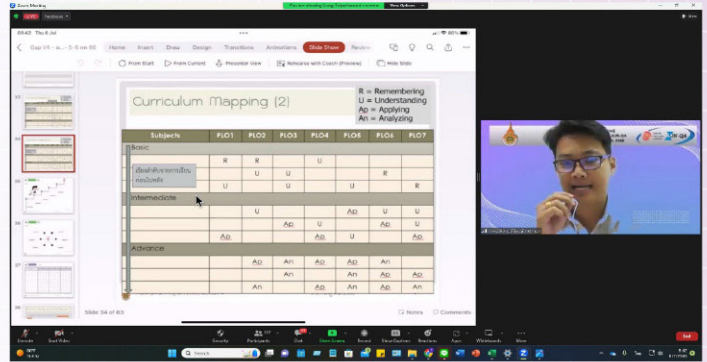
Zoom Meeting

LIVE

You are viewing Cong Tubtimtong's screen

View Options

09:42 Thu 6 Jul

Gap 01 - a... - 5-5 nn 66

Home Insert Draw Design Transitions Animations Slide Show Review

From Start From Current Presenter View Rehearse with Coach (Preview) Hide Slide

Curriculum Mapping (2)

R = Remembering
U = Understanding
Ap = Applying
An = Analyzing

| Subjects | PLO1 | PLO2 | PLO3 | PLO4 | PLO5 | PLO6 | PLO7 |
|---|---|---|---|---|---|---|---|
| Basic | | | | | | | |
| | R | R | | U | | | |
| | | U | U | | | R | |
| | U | | U | | U | | R |
| Intermediate | | | | | | | |
| | | U | | | Ap | U | U |
| | | | Ap | U | | Ap | U |
| | Ap | | | Ap | U | | Ap |
| Advance | | | | | | | |
| | | Ap | Ap | | Ap | | Ap |
| | | | An | | Ap | An | Ap |
| | | An | An | | Ap | | An |

Slide 34 of 63

Notes Comments

Unmute Start Video Security Participants Chat Share Screen Record Show Captions Reactions Apps Whiteboards More End

Search